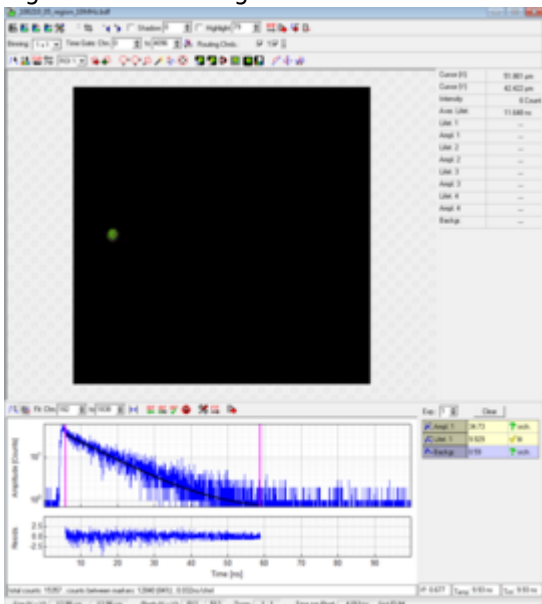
Binning: 1 x 1   Time Gate: Chn: 0   to 4096   Routing Chnls:   TSP

Cursor [X]   51.861 µm
Cursor [Y]   42.422 µm
Intensity   0 Count
Aver. Lifet.   11.648 ns
Lifet. 1   --
Ampl. 1   --
Lifet. 2   --
Ampl. 2   --
Lifet. 3   --
Ampl. 3   --
Lifet. 4   --
Ampl. 4   --
Backgr.   --

Fit: Chn: 162   to 1638

Exp.: 1   Clear

| | | |
|---|---|---|
| Ampl. 1 | 36.73 | fit |
| Lifet. 1 | 9.929 | fit |
| Backgr. | 0.59 | fit |

Amplitude [Counts]
$10^3$
$10^0$
Resid.
2.5
0.0
-2.5
10 20 30 40 50 60 70 80 90
Time [ns]

Total counts: 15357 counts between markers: 12840 (84%) 0.032ns/chnl

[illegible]   Tans: 9.93 ns   Tav: 9.93 ns